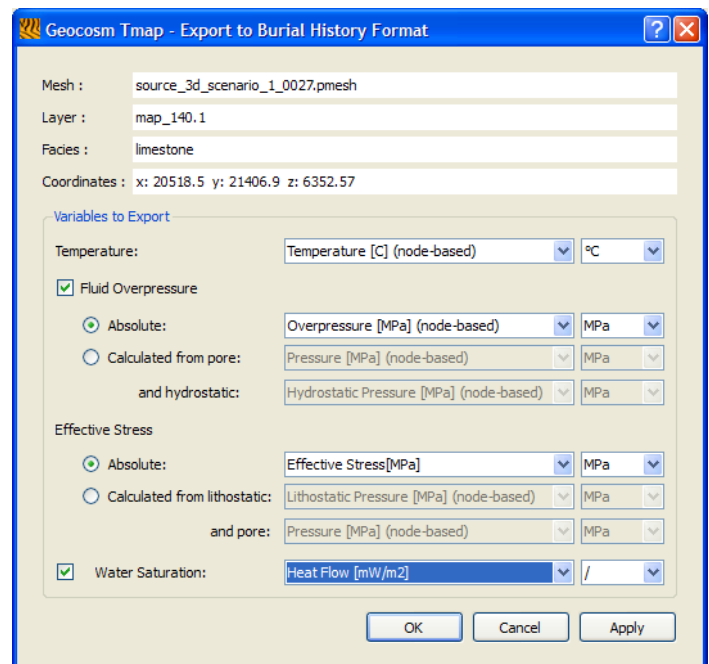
Geocosm Tmap - Export to Burial History Format

Mesh : source_3d_scenario_1_0027.pmesh
Layer : map_140.1
Facies : limestone
Coordinates : x: 20518.5 y: 21406.9 z: 6352.57

Variables to Export

Temperature: Temperature [C] (node-based) ºC

Fluid Overpressure

Absolute: Overpressure [MPa] (node-based) MPa
Calculated from pore: Pressure [MPa] (node-based) MPa
and hydrostatic: Hydrostatic Pressure [MPa] (node-based) MPa

Effective Stress

Absolute: Effective Stress[MPa] MPa
Calculated from lithostatic: Lithostatic Pressure [MPa] (node-based) MPa
and pore: Pressure [MPa] (node-based) MPa

Water Saturation: Heat Flow [mW/m2] /

OK Cancel Apply